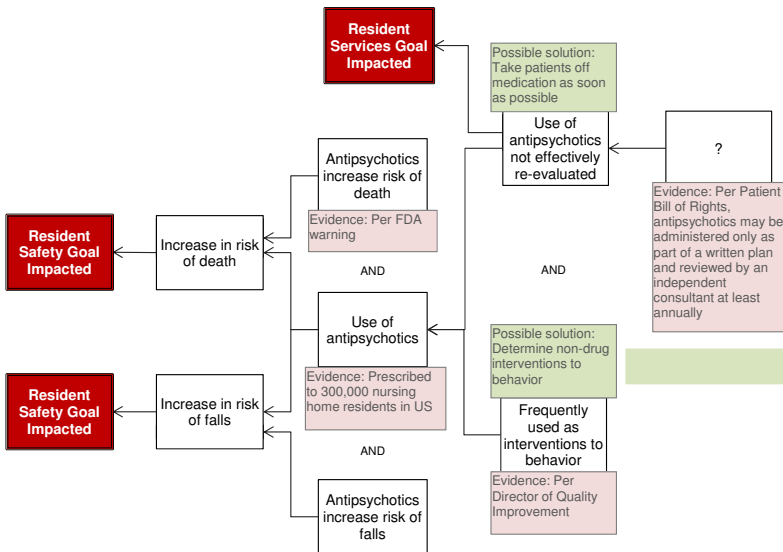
Resident Services Goal Impacted

Possible solution: Take patients off medication as soon as possible

Use of antipsychotics not effectively re-evaluated

?

Evidence: Per Patient Bill of Rights, antipsychotics may be administered only as part of a written plan and reviewed by an independent consultant at least annually

Antipsychotics increase risk of death

Evidence: Per FDA warning

Resident Safety Goal Impacted

Increase in risk of death

AND

AND

Use of antipsychotics

Evidence: Prescribed to 300,000 nursing home residents in US

Possible solution: Determine non-drug interventions to behavior

Resident Safety Goal Impacted

Increase in risk of falls

Frequently used as interventions to behavior

Evidence: Per Director of Quality Improvement

AND

Antipsychotics increase risk of falls